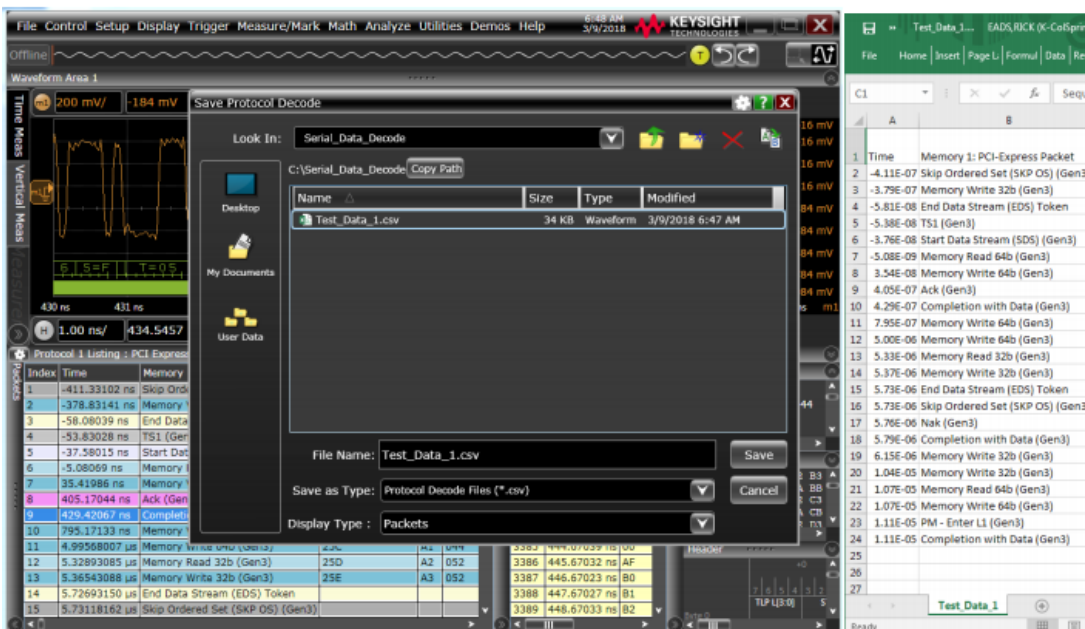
File Control Setup Display Trigger Measure/Mark Math Analyze Utilities Demos Help 6:48 AM 3/9/2018 KEYSIGHT TECHNOLOGIES

Offline

Waveform Area 1

Time Meas Vertical Meas

200 mV/ -184 mV

430 ns 431 ns

1.00 ns/ 434.5457

Protocol 1 Listing : PCI Express

| Index | Time | Memory |
|---|---|---|
| 1 | -411.33102 ns | Skip Orde |
| 2 | -378.83141 ns | Memory W |
| 3 | -58.08039 ns | End Data |
| 4 | -53.83028 ns | TS1 (Gen |
| 5 | -37.58015 ns | Start Dat |
| 6 | -5.08069 ns | Memory |
| 7 | 35.41986 ns | Memory W |
| 8 | 405.17044 ns | Ack (Gen |
| 9 | 429.42067 ns | Completi |
| 10 | 795.17133 ns | Memory W |
| 11 | 4.99568007 µs | Memory Write 64b (Gen3) |
| 12 | 5.32893085 µs | Memory Read 32b (Gen3) |
| 13 | 5.36543088 µs | Memory Write 32b (Gen3) |
| 14 | 5.72693150 µs | End Data Stream (EDS) Token |
| 15 | 5.73118162 µs | Skip Ordered Set (SKP OS) (Gen3) |

25D A2 052
25E A3 052

3386 445.67032 ns AF
3387 446.67023 ns B0
3388 447.67027 ns B1
3389 448.67033 ns B2

Header

TLP L[3:0]

Save Protocol Decode

Look In: Serial_Data_Decode

C:\Serial_Data_Decode Copy Path

Desktop
My Documents
User Data

| Name | Size | Type | Modified |
|---|---|---|---|
| Test_Data_1.csv | 34 KB | Waveform | 3/9/2018 6:47 AM |

File Name: Test_Data_1.csv
Save as Type: Protocol Decode Files (*.csv)
Display Type : Packets

Save
Cancel

Test_Data_1.... EADS,RICK (K-ColSpri

File Home Insert Page L Formul Data Re

C1 Sequ

| | A | B |
|---|---|---|
| 1 | Time | Memory 1: PCI-Express Packet |
| 2 | -4.11E-07 | Skip Ordered Set (SKP OS) (Gen3 |
| 3 | -3.79E-07 | Memory Write 32b (Gen3) |
| 4 | -5.81E-08 | End Data Stream (EDS) Token |
| 5 | -5.38E-08 | TS1 (Gen3) |
| 6 | -3.76E-08 | Start Data Stream (SDS) (Gen3) |
| 7 | -5.08E-09 | Memory Read 64b (Gen3) |
| 8 | 3.54E-08 | Memory Write 64b (Gen3) |
| 9 | 4.05E-07 | Ack (Gen3) |
| 10 | 4.29E-07 | Completion with Data (Gen3) |
| 11 | 7.95E-07 | Memory Write 64b (Gen3) |
| 12 | 5.00E-06 | Memory Write 64b (Gen3) |
| 13 | 5.33E-06 | Memory Read 32b (Gen3) |
| 14 | 5.37E-06 | Memory Write 32b (Gen3) |
| 15 | 5.73E-06 | End Data Stream (EDS) Token |
| 16 | 5.73E-06 | Skip Ordered Set (SKP OS) (Gen3 |
| 17 | 5.76E-06 | Nak (Gen3) |
| 18 | 5.79E-06 | Completion with Data (Gen3) |
| 19 | 6.15E-06 | Memory Write 32b (Gen3) |
| 20 | 1.04E-05 | Memory Write 32b (Gen3) |
| 21 | 1.07E-05 | Memory Read 64b (Gen3) |
| 22 | 1.07E-05 | Memory Write 64b (Gen3) |
| 23 | 1.11E-05 | PM - Enter L1 (Gen3) |
| 24 | 1.11E-05 | Completion with Data (Gen3) |
| 25 | | |
| 26 | | |
| 27 | | |

Test_Data_1

Ready